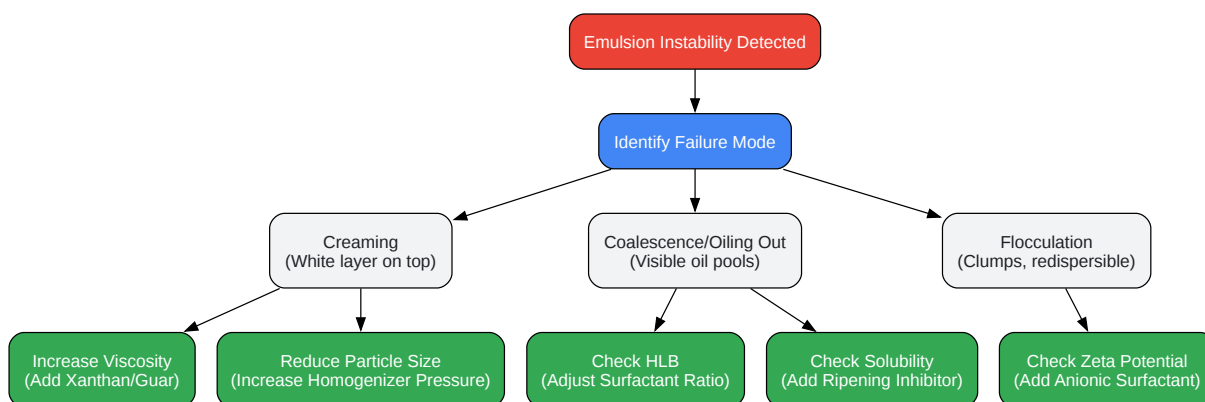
Emulsion Instability Detected

Identify Failure Mode

Creaming
(White layer on top)

Coalescence/Oiling Out
(Visible oil pools)

Flocculation
(Clumps, redispersible)

Increase Viscosity
(Add Xanthan/Guar)

Reduce Particle Size
(Increase Homogenizer Pressure)

Check HLB
(Adjust Surfactant Ratio)

Check Solubility
(Add Ripening Inhibitor)

Check Zeta Potential
(Add Anionic Surfactant)